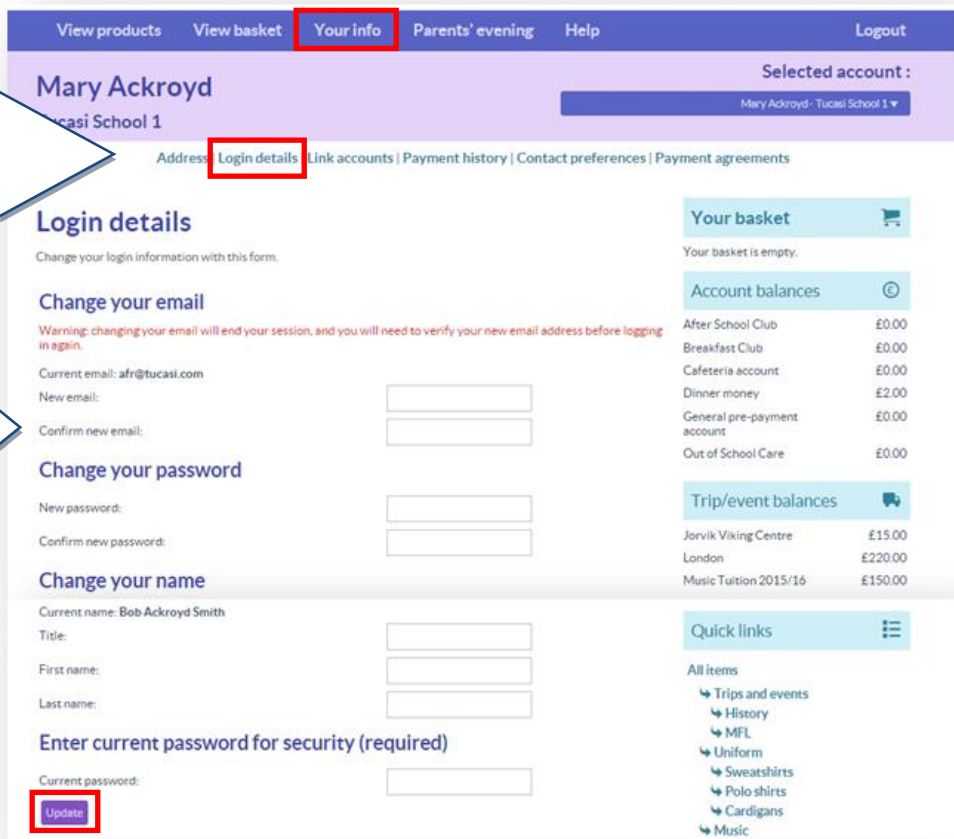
View products View basket Your info Parents' evening Help Logout

Mary Ackroyd
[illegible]casi School 1

Selected account :
Mary Ackroyd - Tucasi School 1 ▾

Address | Login details | Link accounts | Payment history | Contact preferences | Payment agreements

Login details
Change your login information with this form.

Change your email
Warning: changing your email will end your session, and you will need to verify your new email address before logging in again.
Current email: afr@tucasi.com
New email:
Confirm new email:

Change your password
New password:
Confirm new password:

Change your name
Current name: Bob Ackroyd Smith
Title:
First name:
Last name:

Enter current password for security (required)
Current password:
Update

Your basket
Your basket is empty.

Account balances

| | |
|---|---|
| After School Club | £0.00 |
| Breakfast Club | £0.00 |
| Cafeteria account | £0.00 |
| Dinner money | £2.00 |
| General pre-payment account | £0.00 |
| Out of School Care | £0.00 |

Trip/event balances

| | |
|---|---|
| Jorvik Viking Centre | £15.00 |
| London | £220.00 |
| Music Tuition 2015/16 | £150.00 |

Quick links
All items
↳ Trips and events
↳ History
↳ MFL
↳ Uniform
↳ Sweatshirts
↳ Polo shirts
↳ Cardigans
↳ Music